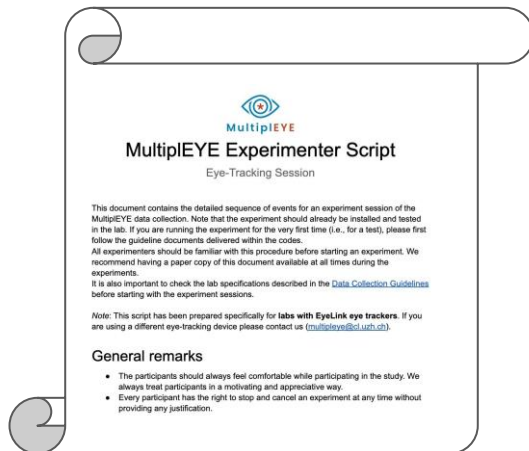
MultiplEYE

MultiplEYE Experimenter Script

Eye-Tracking Session

This document contains the detailed sequence of events for an experiment session of the MultiplEYE data collection. Note that the experiment should already be installed and tested in the lab. If you are running the experiment for the very first time (i.e., for a test), please first follow the guideline documents delivered within the codes.
All experimenters should be familiar with this procedure before starting an experiment. We recommend having a paper copy of this document available at all times during the experiments.
It is also important to check the lab specifications described in the Data Collection Guidelines before starting with the experiment sessions.

Note: This script has been prepared specifically for labs with EyeLink eye trackers. If you are using a different eye-tracking device please contact us (multipleye@cl.uzh.ch).

General remarks

- The participants should always feel comfortable while participating in the study. We always treat participants in a motivating and appreciative way.
- Every participant has the right to stop and cancel an experiment at any time without providing any justification.